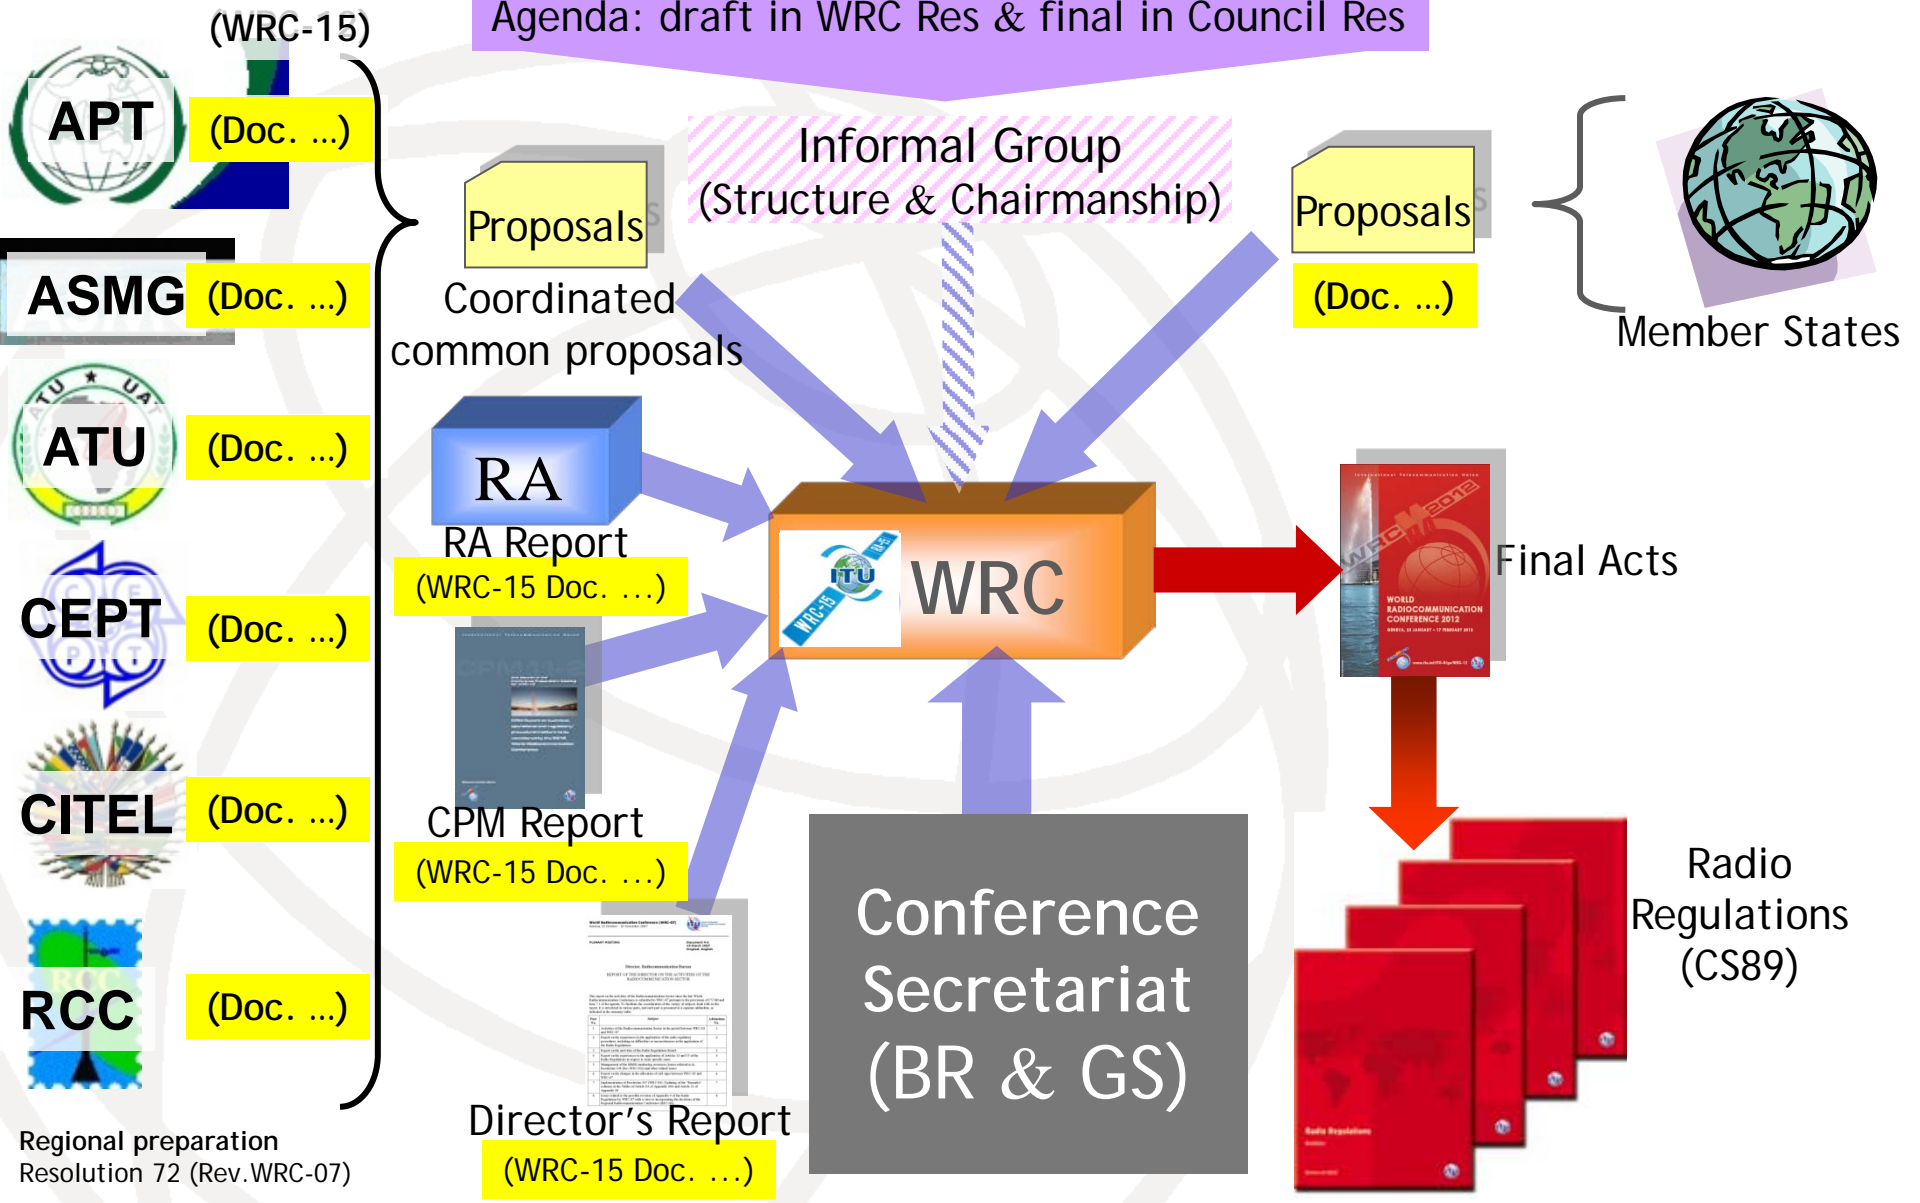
(WRC-15)

Agenda: draft in WRC Res & final in Council Res

APT (Doc. ...)

ASMG (Doc. ...)

ATU (Doc. ...)

CEPT (Doc. ...)

CITEL (Doc. ...)

RCC (Doc. ...)

Regional preparation
Resolution 72 (Rev.WRC-07)

Proposals

Coordinated common proposals

Informal Group
(Structure & Chairmanship)

Proposals

(Doc. ...)

Member States

RA

RA Report
(WRC-15 Doc. ...)

CPM Report
(WRC-15 Doc. ...)

Director's Report
(WRC-15 Doc. ...)

ITU WRC-15

WRC

Final Acts

WORLD RADIOCOMMUNICATION CONFERENCE 2012

Conference Secretariat
(BR & GS)

Radio Regulations
(CS89)